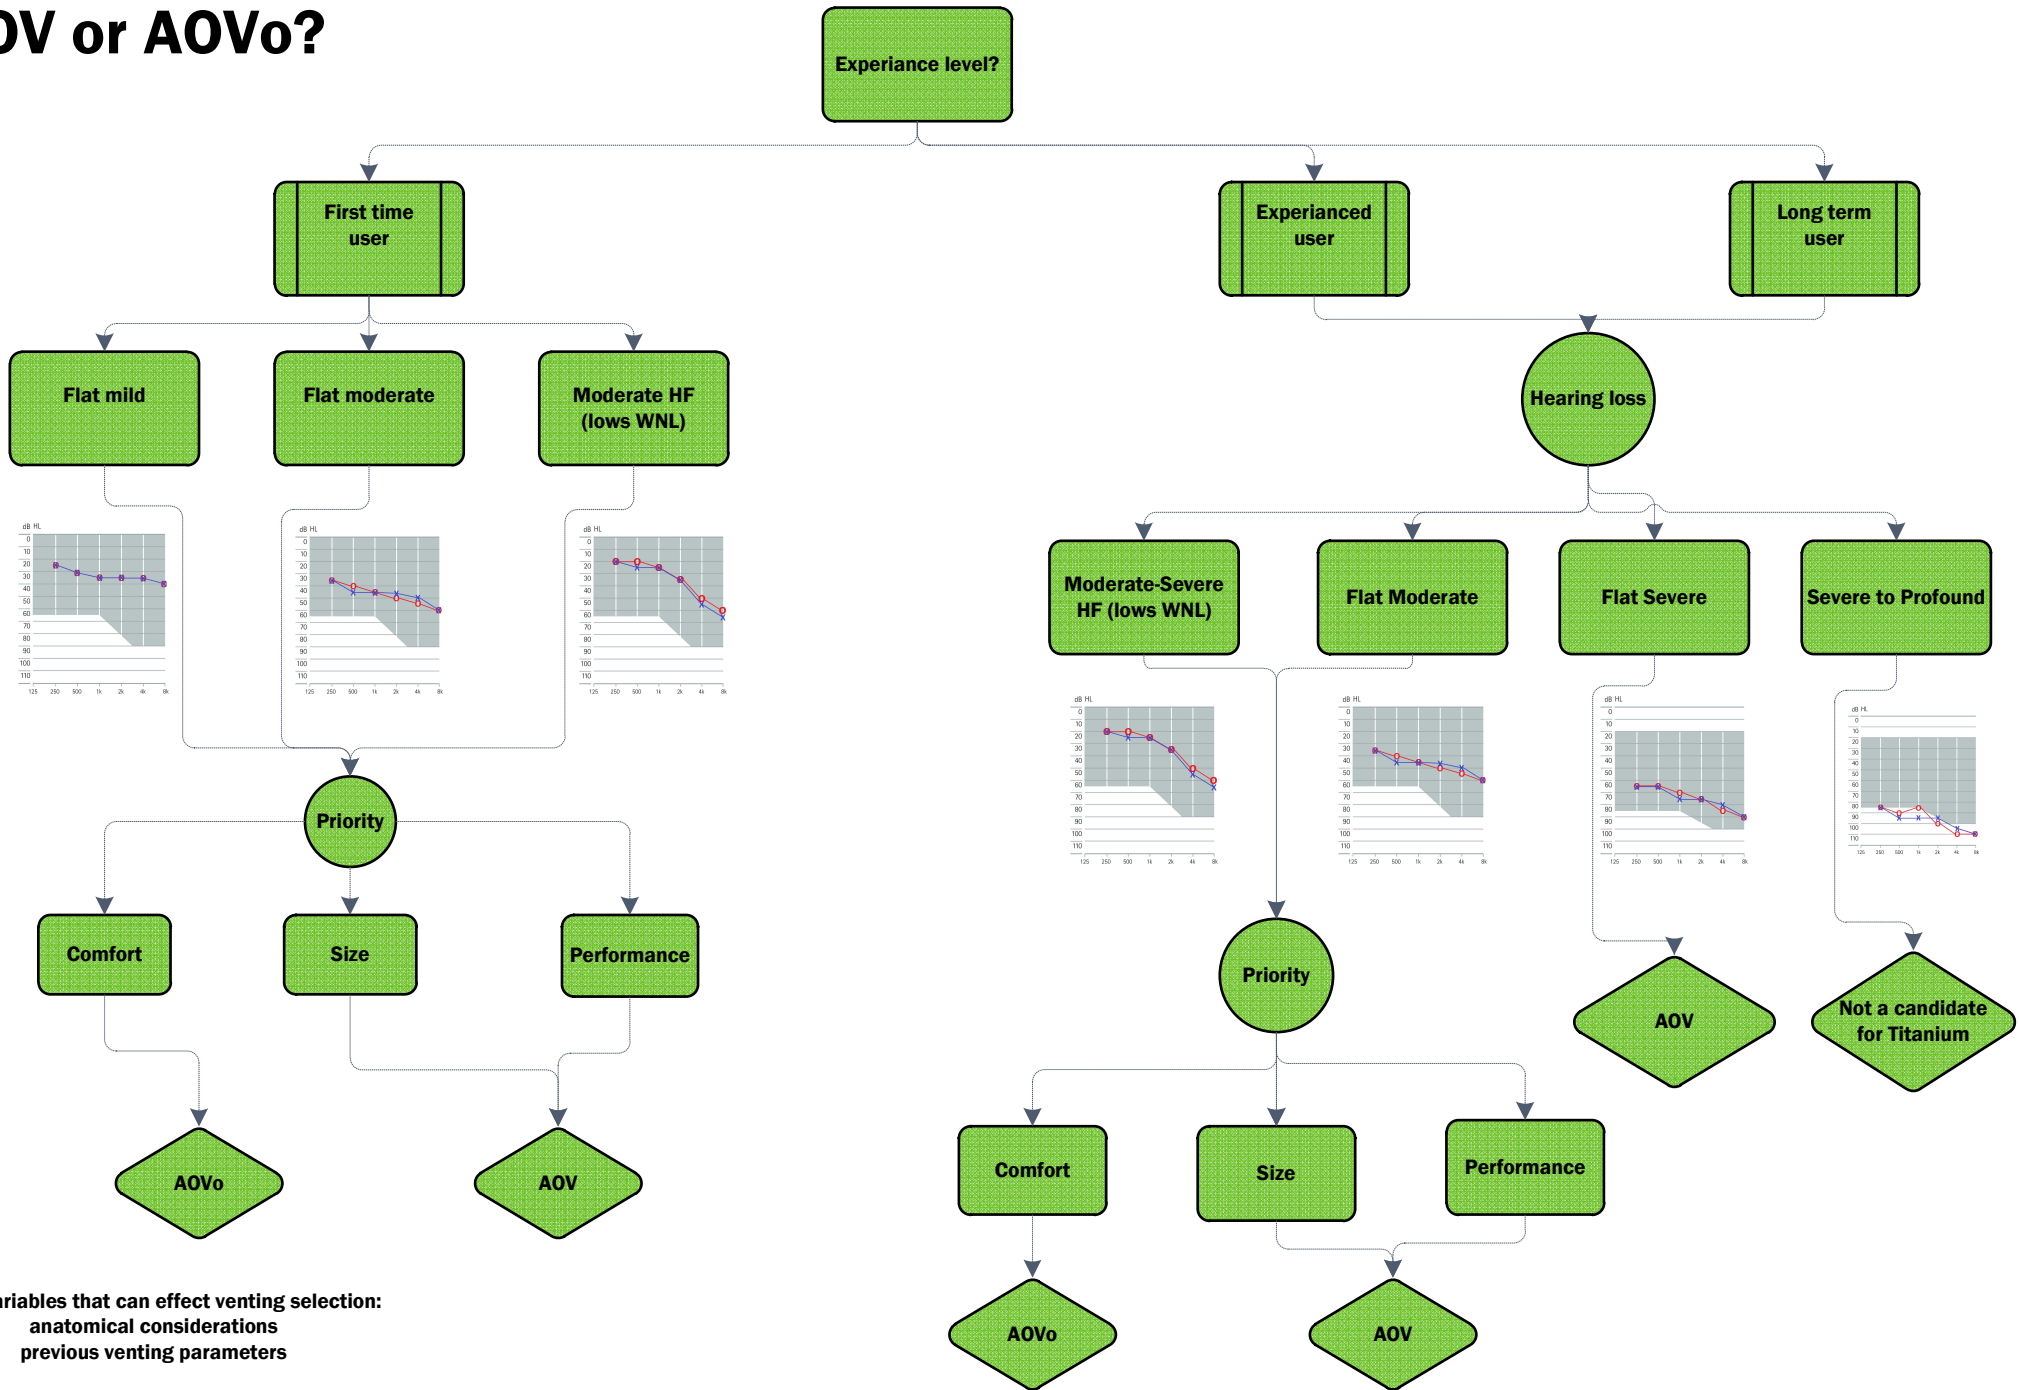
OV or AOVo?

Experiance level?

First time user

Experianced user

Long term user

Flat mild

Flat moderate

Moderate HF (lows WNL)

Hearing loss

Moderate-Severe HF (lows WNL)

Flat Moderate

Flat Severe

Severe to Profound

Priority

Comfort

Size

Performance

AOVo

AOV

Priority

AOV

Not a candidate for Titanium

Comfort

Size

Performance

AOVo

AOV

ariables that can effect venting selection:
anatomical considerations
previous venting parameters